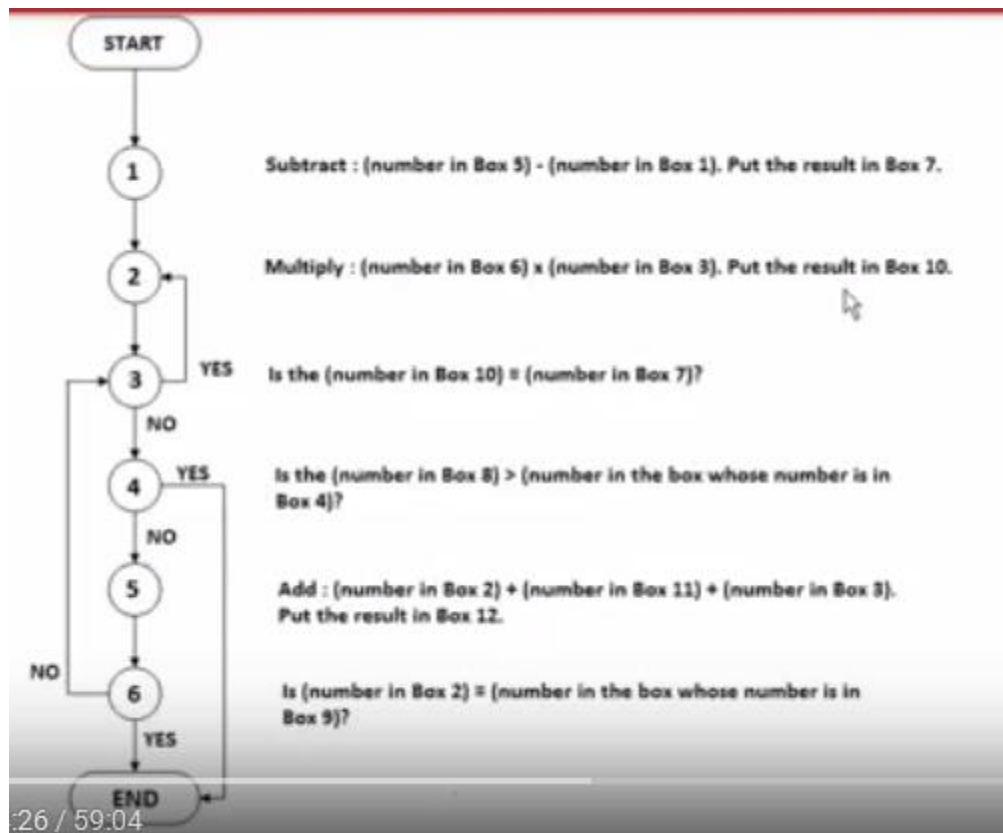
START

1

2

3 YES

NO

4 YES

NO

5

NO

6

YES

END

Subtract : (number in Box 5) - (number in Box 1). Put the result in Box 7.

Multiply : (number in Box 6) x (number in Box 3). Put the result in Box 10.

Is the (number in Box 10) = (number in Box 7)?

Is the (number in Box 8) > (number in the box whose number is in Box 4)?

Add : (number in Box 2) + (number in Box 11) + (number in Box 3). Put the result in Box 12.

Is (number in Box 2) = (number in the box whose number is in Box 9)?

:26 / 59:04